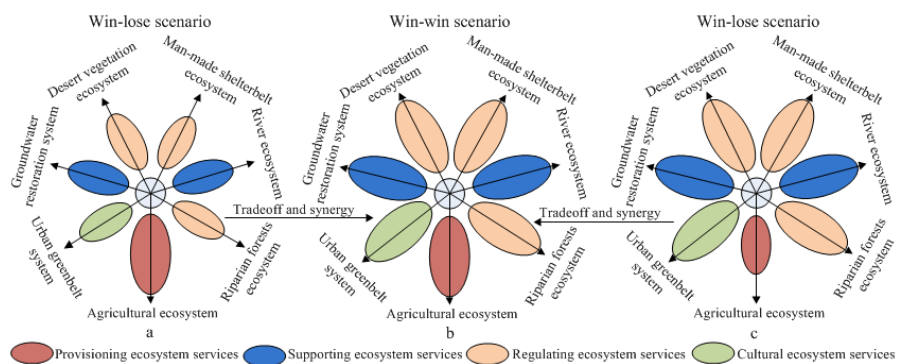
Win-lose scenario

Desert vegetation ecosystem

Man-made shelterbelt ecosystem

Groundwater restoration system

River ecosystem

Urban greenbelt system

Riparian forests ecosystem

Agricultural ecosystem

a

Tradeoff and synergy

Win-win scenario

Desert vegetation ecosystem

Man-made shelterbelt ecosystem

Groundwater restoration system

River ecosystem

Urban greenbelt system

Riparian forests ecosystem

Agricultural ecosystem

b

Tradeoff and synergy

Win-lose scenario

Desert vegetation ecosystem

Man-made shelterbelt ecosystem

Groundwater restoration system

River ecosystem

Urban greenbelt system

Riparian forests ecosystem

Agricultural ecosystem

c

Provisioning ecosystem services Supporting ecosystem services Regulating ecosystem services Cultural ecosystem services